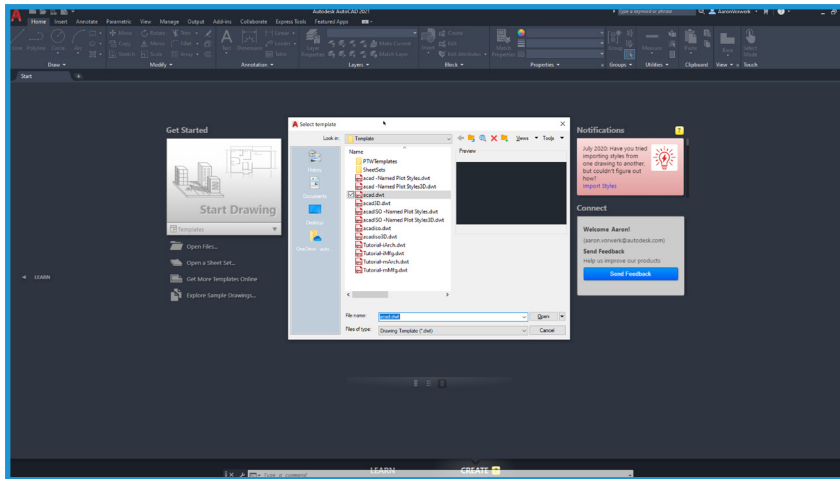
Autodesk AutoCAD 2021

Type a keyword or phrase

AaronVorwerk

Home Insert Annotate Parametric View Manage Output Add-ins Collaborate Express Tools Featured Apps

Line Polyline Circle Arc

Move Rotate Trim Copy Mirror Fillet Stretch Scale Array

Text Dimension

Linear Leader Table

Layer Properties

Make Current Match Layer

Insert

Create Edit Edit Attributes

Match Properties

Group

Measure

Paste

Base

Select Mode

Draw Modify Annotation Layers Block Properties Groups Utilities Clipboard View Touch

Start

Get Started

Start Drawing

Templates

Open Files...

Open a Sheet Set...

Get More Templates Online

Explore Sample Drawings...

LEARN

Select template

Look in: Template

Views Tools

Name

Preview

PTWTemplates

SheetSets

acad -Named Plot Styles.dwt

acad -Named Plot Styles3D.dwt

acad.dwt

acad3D.dwt

acadISO -Named Plot Styles.dwt

acadISO -Named Plot Styles3D.dwt

acadiso.dwt

acadiso3D.dwt

Tutorial-iArch.dwt

Tutorial-iMfg.dwt

Tutorial-mArch.dwt

Tutorial-mMfg.dwt

History

Documents

Favorites

Desktop

OneDrive - Auto

File name: acad.dwt

Open

Files of type: Drawing Template (*.dwt)

Cancel

Notifications

July 2020: Have you tried importing styles from one drawing to another, but couldn't figure out how?

Import Styles

Connect

Welcome Aaron!

(aaron.vorwerk@autodesk.com)

Send Feedback

Help us improve our products.

Send Feedback

LEARN

CREATE

Type a command